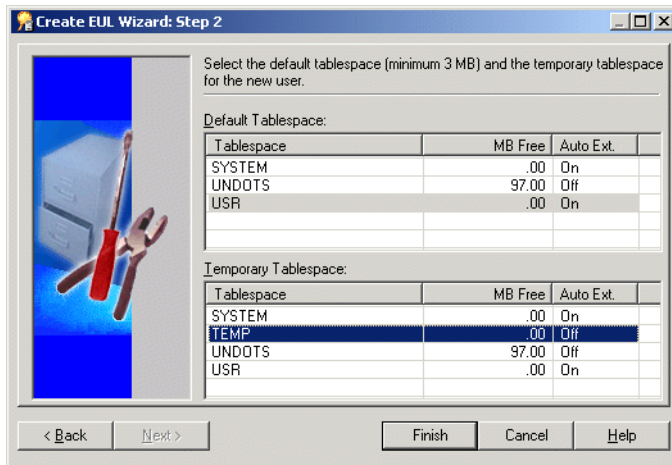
Create EUL Wizard: Step 2

Select the default tablespace (minimum 3 MB) and the temporary tablespace for the new user.

Default Tablespace:

| Tablespace | MB Free | Auto Ext. |
|---|---|---|
| SYSTEM | .00 | On |
| UNDOTS | 97.00 | Off |
| USR | .00 | On |

Temporary Tablespace:

| Tablespace | MB Free | Auto Ext. |
|---|---|---|
| SYSTEM | .00 | On |
| TEMP | .00 | Off |
| UNDOTS | 97.00 | Off |
| USR | .00 | On |

< Back    Next >    Finish    Cancel    Help